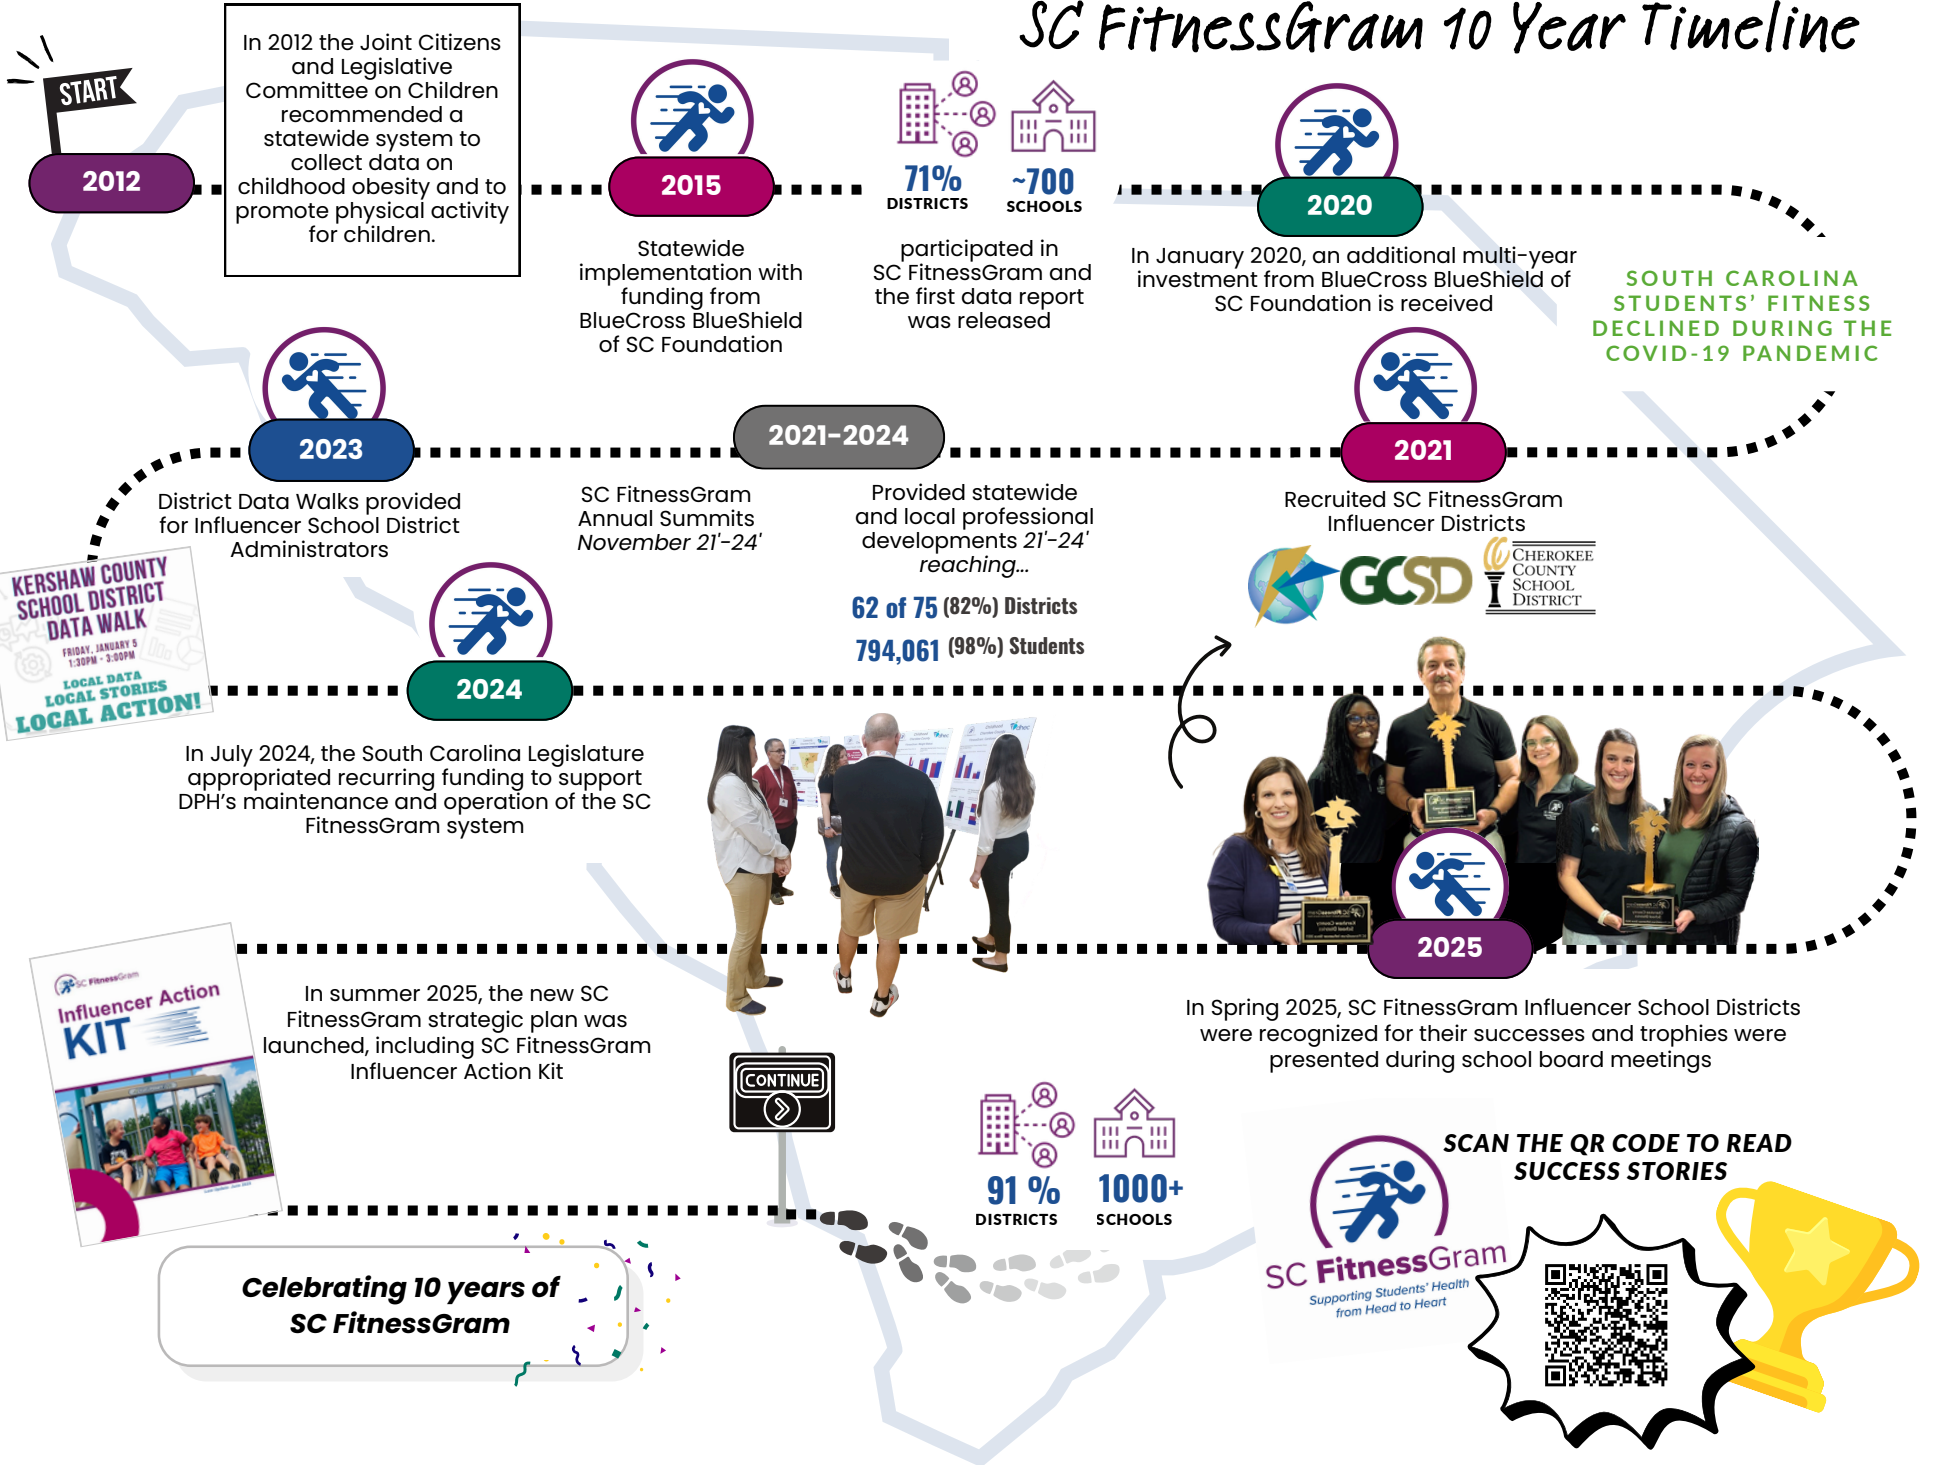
SC FitnessGram 10 Year Timeline

START

2012

In 2012 the Joint Citizens and Legislative Committee on Children recommended a statewide system to collect data on childhood obesity and to promote physical activity for children.

2015

Statewide implementation with funding from BlueCross BlueShield of SC Foundation

71% DISTRICTS

~700 SCHOOLS

participated in SC FitnessGram and the first data report was released

2020

In January 2020, an additional multi-year investment from BlueCross BlueShield of SC Foundation is received

SOUTH CAROLINA STUDENTS' FITNESS DECLINED DURING THE COVID-19 PANDEMIC

2023

District Data Walks provided for Influencer School District Administrators

2021-2024

SC FitnessGram Annual Summits November 21'-24'

Provided statewide and local professional developments 21'-24' reaching...

62 of 75 (82%) Districts

794,061 (98%) Students

2021

Recruited SC FitnessGram Influencer Districts

GCSD

CHEROKEE COUNTY SCHOOL DISTRICT

KERSHAW COUNTY SCHOOL DISTRICT DATA WALK

FRIDAY, JANUARY 5 1:30PM - 3:00PM

LOCAL DATA LOCAL STORIES LOCAL ACTION!

2024

In July 2024, the South Carolina Legislature appropriated recurring funding to support DPH's maintenance and operation of the SC FitnessGram system

2025

SC FitnessGram

Influencer Action KIT

In summer 2025, the new SC FitnessGram strategic plan was launched, including SC FitnessGram Influencer Action Kit

In Spring 2025, SC FitnessGram Influencer School Districts were recognized for their successes and trophies were presented during school board meetings

CONTINUE

91 % DISTRICTS

1000+ SCHOOLS

SCAN THE QR CODE TO READ SUCCESS STORIES

SC FitnessGram
Supporting Students' Health from Head to Heart

Celebrating 10 years of SC FitnessGram